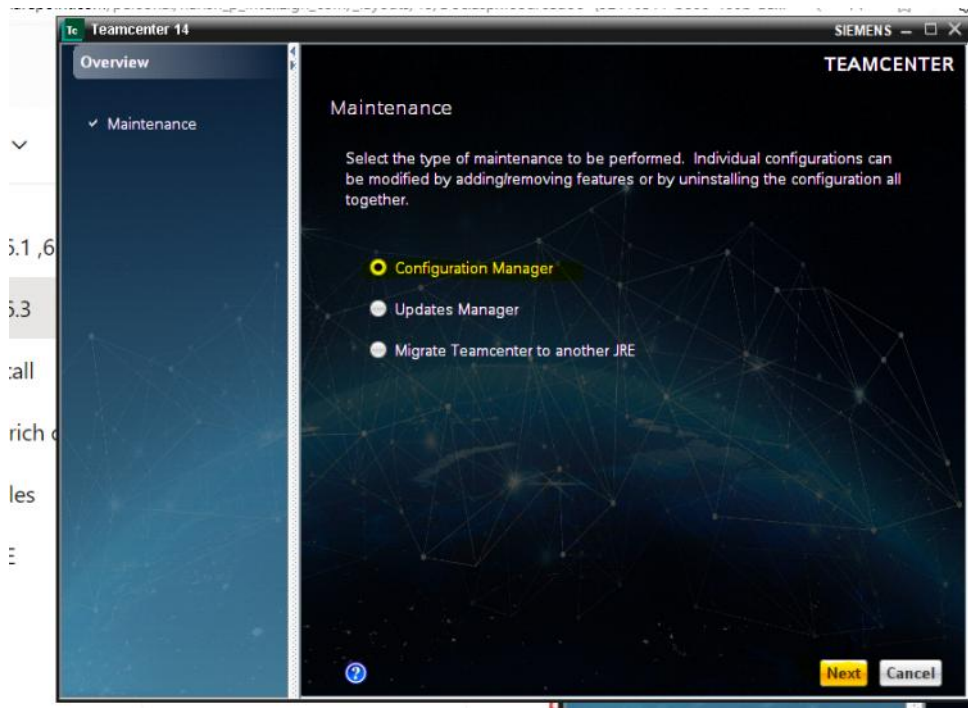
Tc Teamcenter 14

SIEMENS

Overview

✓ Maintenance

TEAMCENTER

Maintenance

Select the type of maintenance to be performed. Individual configurations can be modified by adding/removing features or by uninstalling the configuration all together.

Configuration Manager

Updates Manager

Migrate Teamcenter to another JRE

?

Next

Cancel

5.1 ,6

5.3

call

rich

les